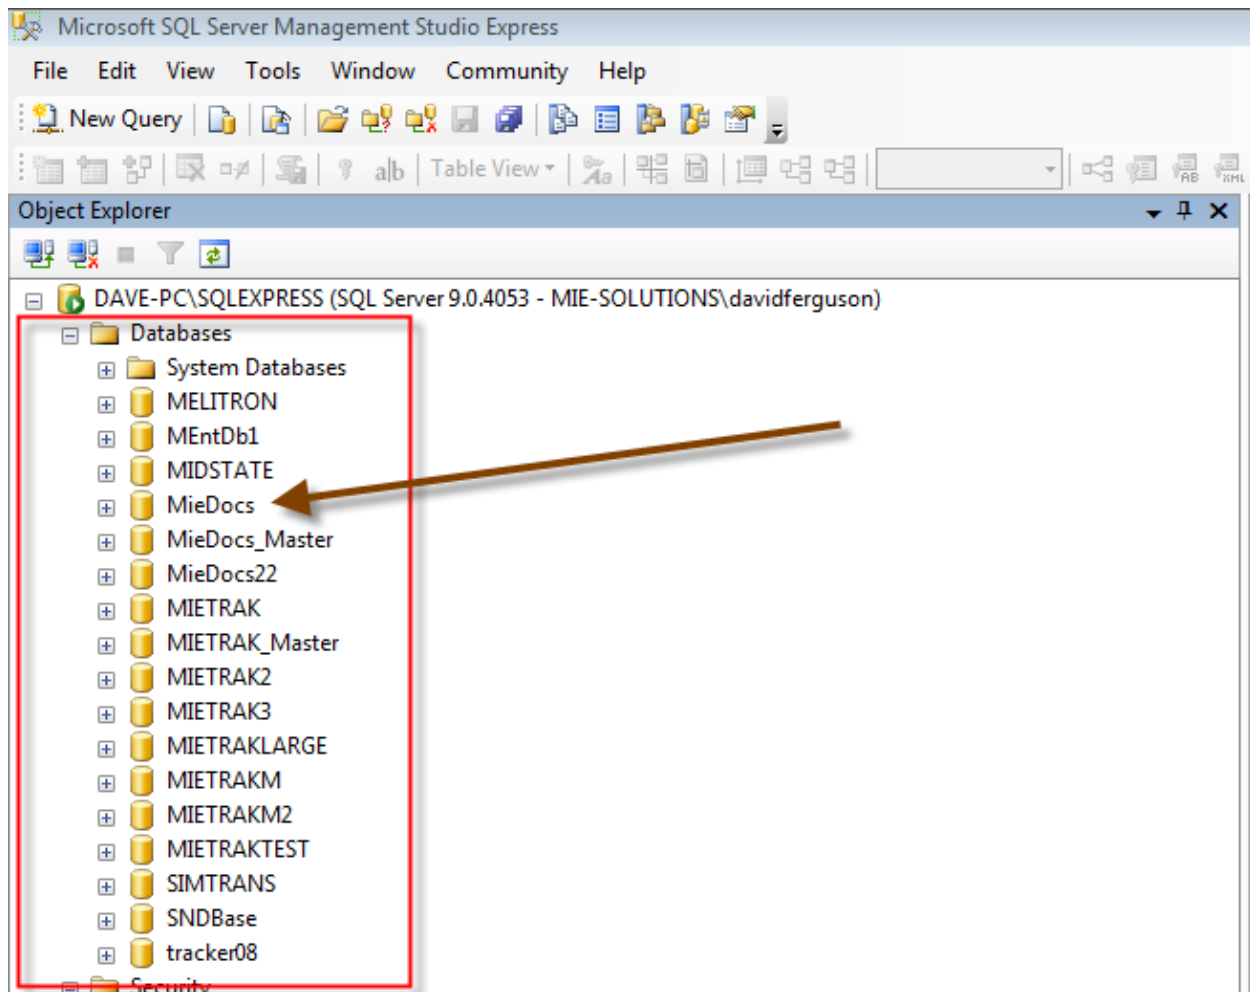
Microsoft SQL Server Management Studio Express

File Edit View Tools Window Community Help

New Query

Table View

Object Explorer

DAVE-PC\SQLEXPRESS (SQL Server 9.0.4053 - MIE-SOLUTIONS\davidferguson)
Databases
System Databases
MELITRON
MEntDb1
MIDSTATE
MieDocs
MieDocs_Master
MieDocs22
MIETRAK
MIETRAK_Master
MIETRAK2
MIETRAK3
MIETRAKLARGE
MIETRAKM
MIETRAKM2
MIETRAKTEST
SIMTRANS
SNDBase
tracker08
Security